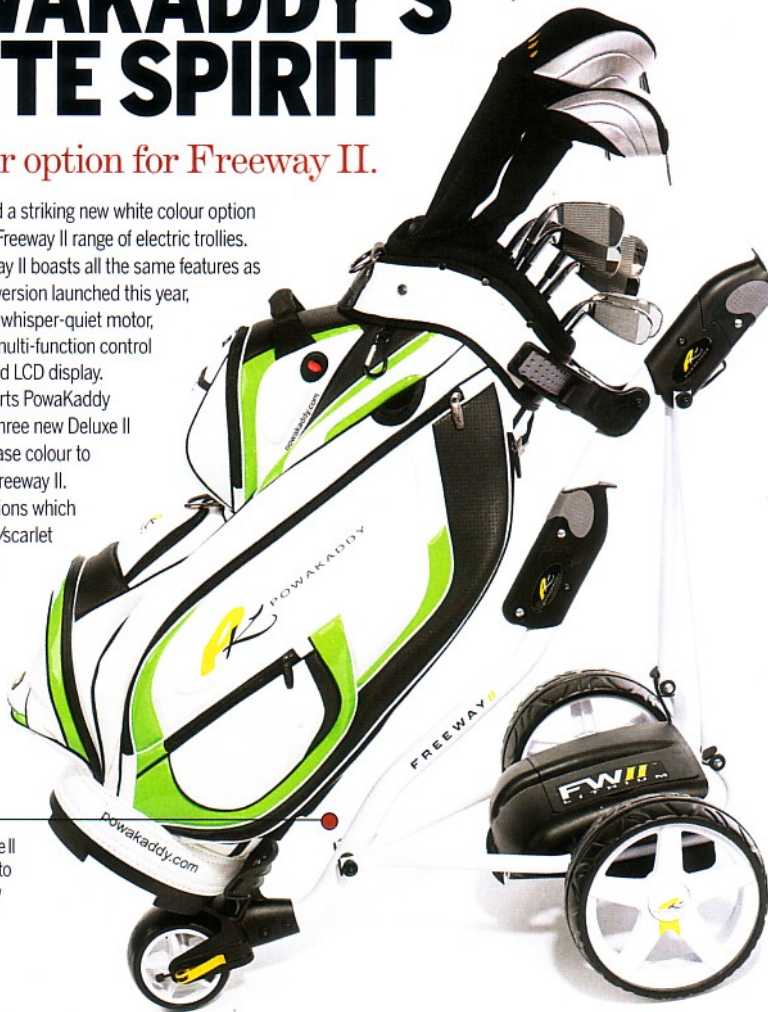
WAKADDY'S
TE SPIRIT

r option for Freeway II.

d a striking new white colour option Freeway II range of electric trollies. ay II boasts all the same features as version launched this year, whisper-quiet motor, multi-function control d LCD display. rts PowaKaddy hree new Deluxe II ase colour to reeway II. tions which /scarlet

e II to

powakaddy.com

POWAKADDY

FREEWAY II

powakaddy.com

FW II